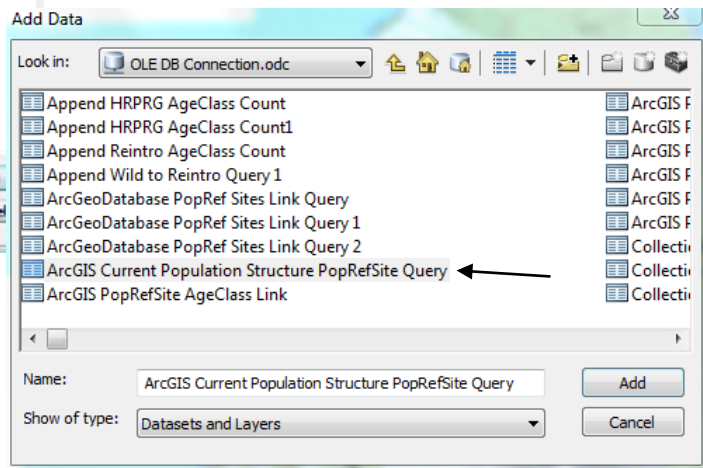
Add Data

Look in: OLE DB Connection.odc

Append HRPRG AgeClass Count
Append HRPRG AgeClass Count1
Append Reintro AgeClass Count
Append Wild to Reintro Query 1
ArcGeoDatabase PopRef Sites Link Query
ArcGeoDatabase PopRef Sites Link Query 1
ArcGeoDatabase PopRef Sites Link Query 2
ArcGIS Current Population Structure PopRefSite Query
ArcGIS PopRefSite AgeClass Link

ArcGIS P
ArcGIS P
ArcGIS P
ArcGIS P
ArcGIS P
ArcGIS P
Collectio
Collectio
Collectio

Name: ArcGIS Current Population Structure PopRefSite Query
Add

Show of type: Datasets and Layers
Cancel